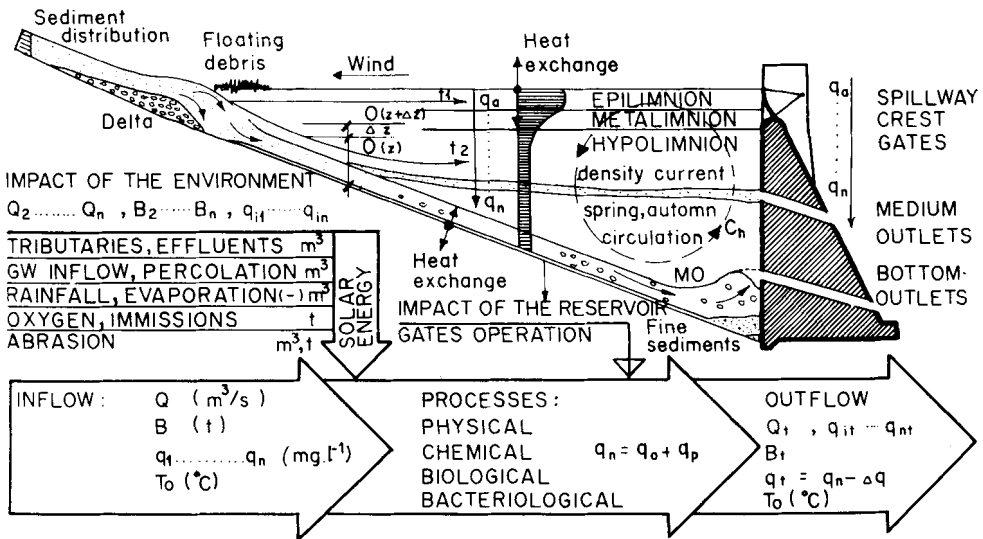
Sediment distribution

Floating debris

Wind

Heat exchange

Delta

$t_1$

$q_a$

$O(z+\Delta z)$

$\Delta z$

$O(z)$

$t_2$

EPILIMNION

METALIMNION

HYPOLIMNION

density current

SPILLWAY CREST GATES

$q_a$

$q_n$

IMPACT OF THE ENVIRONMENT

$Q_2 \ldots\ldots Q_n$ , $B_2 \cdots\cdots B_n$ , $q_{i1} \cdots\cdots q_{in}$

$q_n$

spring, automn circulation

$C_h$

MEDIUM OUTLETS

TRIBUTARIES, EFFLUENTS $m^3$

GW INFLOW, PERCOLATION $m^3$

RAINFALL, EVAPORATION(-) $m^3$

OXYGEN, IMMISSIONS t

ABRASION $m^3$, t

SOLAR ENERGY

Heat exchange

MO

BOTTOM-OUTLETS

IMPACT OF THE RESERVOIR

GATES OPERATION

Fine sediments

INFLOW: Q ($m^3$/s)
B (t)
$q_1 \ldots\ldots\ldots q_n$ (mg.$l^{-1}$)
To (°C)

PROCESSES:
PHYSICAL
CHEMICAL $q_n = q_o + q_p$
BIOLOGICAL
BACTERIOLOGICAL

OUTFLOW
$Q_t$ , $q_{it} \cdots q_{nt}$
$B_t$
$q_t = q_n - \Delta q$
To (°C)